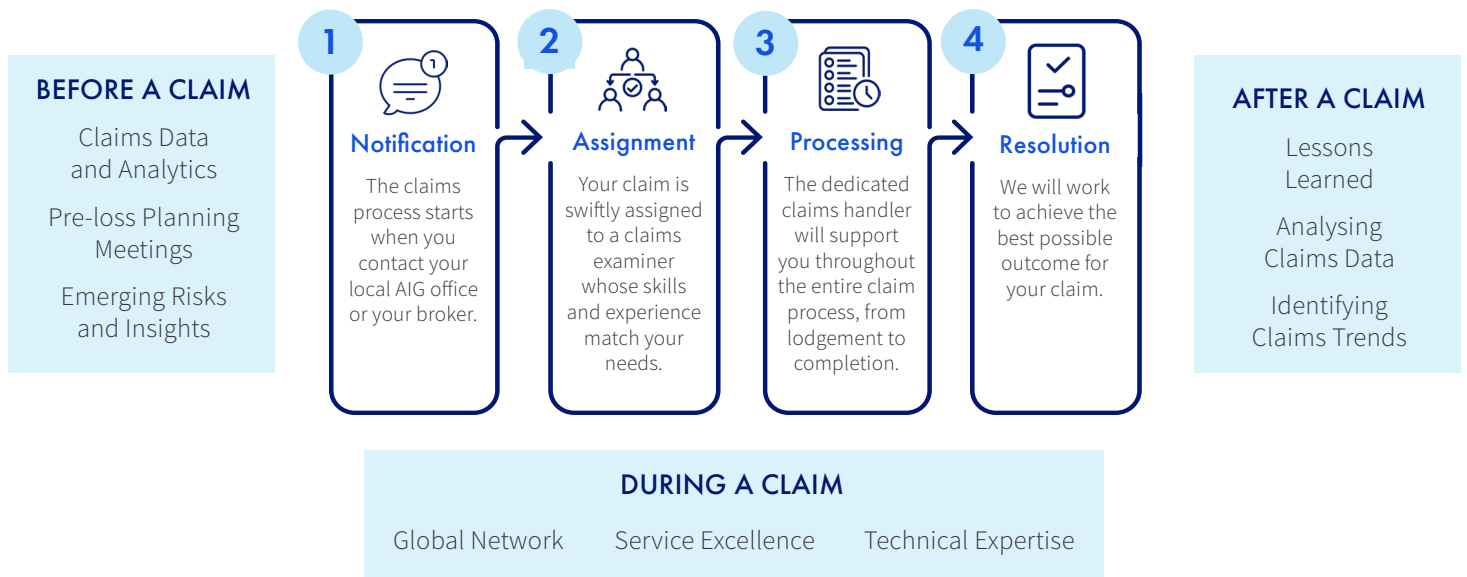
BEFORE A CLAIM

Claims Data and Analytics

Pre-loss Planning Meetings

Emerging Risks and Insights

1

1

Notification

The claims process starts when you contact your local AIG office or your broker.

2

Assignment

Your claim is swiftly assigned to a claims examiner whose skills and experience match your needs.

3

Processing

The dedicated claims handler will support you throughout the entire claim process, from lodgement to completion.

4

Resolution

We will work to achieve the best possible outcome for your claim.

AFTER A CLAIM

Lessons Learned

Analysing Claims Data

Identifying Claims Trends

DURING A CLAIM

Global Network

Service Excellence

Technical Expertise